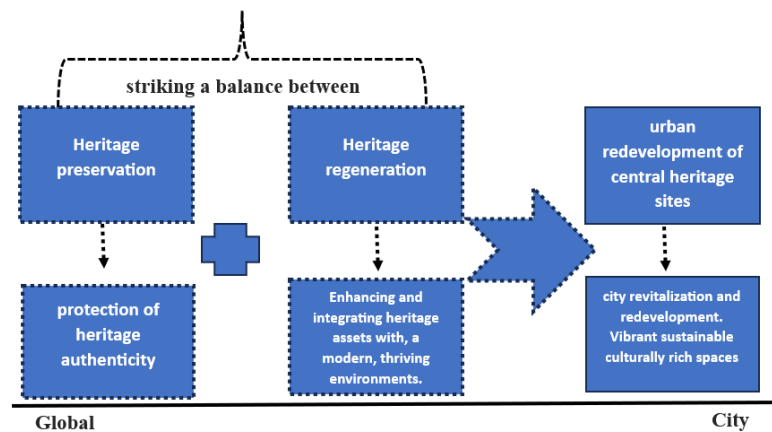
striking a balance between

Heritage preservation

protection of heritage authenticity

Heritage regeneration

Enhancing and integrating heritage assets with, a modern, thriving environments.

urban redevelopment of central heritage sites

city revitalization and redevelopment. Vibrant sustainable culturally rich spaces

Global

City